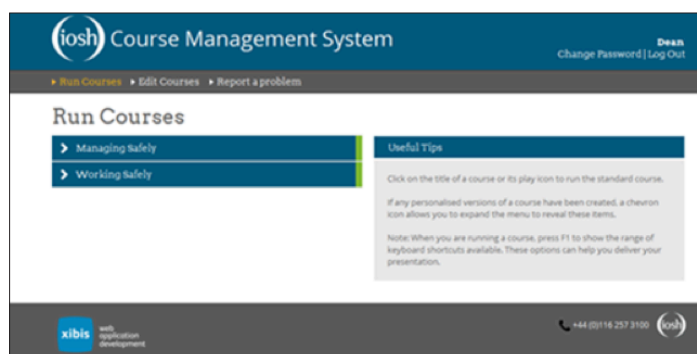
iosh Course Management System

Dean
Change Password | Log Out

▸ Run Courses ▸ Edit Courses ▸ Report a problem

Run Courses

> Managing Safely

> Working Safely

Useful Tips

Click on the title of a course or its play icon to run the standard course.

If any personalised versions of a course have been created, a chevron icon allows you to expand the menu to reveal these items.

Note: When you are running a course, press F1 to show the range of keyboard shortcuts available. These options can help you deliver your presentation.

xibis web application development

+44 (0)116 257 3100 iosh